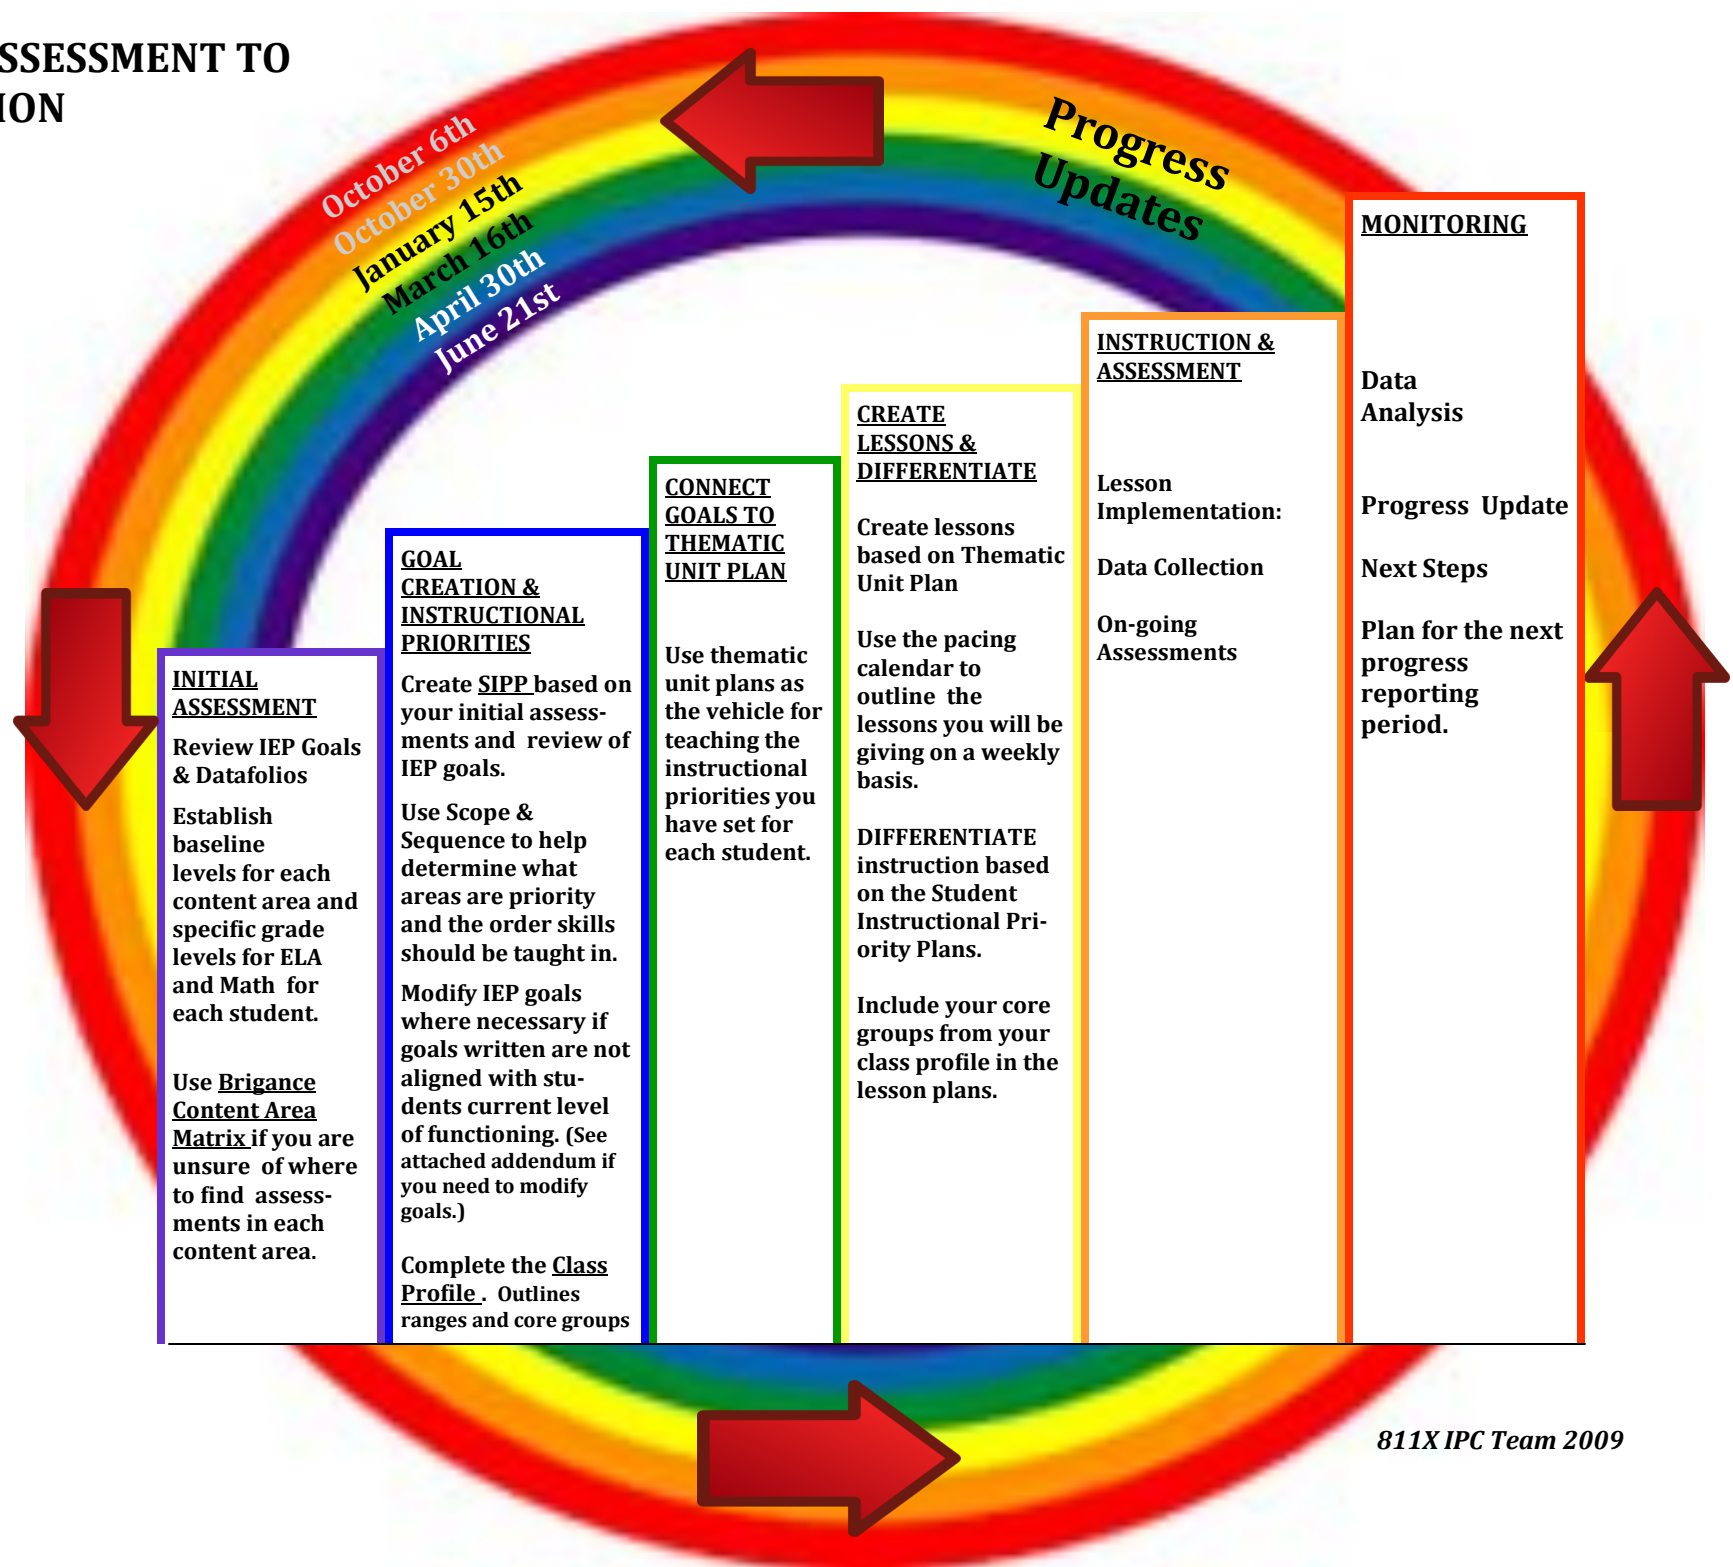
SSESSMENT TO
ION

October 6th
October 30th
January 15th
March 16th
April 30th
June 21st

Progress Updates

INITIAL ASSESSMENT

Review IEP Goals & Datafolios

Establish baseline levels for each content area and specific grade levels for ELA and Math for each student.

Use Brigance Content Area Matrix if you are unsure of where to find assessments in each content area.

GOAL CREATION & INSTRUCTIONAL PRIORITIES

Create SIPP based on your initial assessments and review of IEP goals.

Use Scope & Sequence to help determine what areas are priority and the order skills should be taught in.

Modify IEP goals where necessary if goals written are not aligned with students current level of functioning. (See attached addendum if you need to modify goals.)

Complete the Class Profile . Outlines ranges and core groups

CONNECT GOALS TO THEMATIC UNIT PLAN

Use thematic unit plans as the vehicle for teaching the instructional priorities you have set for each student.

CREATE LESSONS & DIFFERENTIATE

Create lessons based on Thematic Unit Plan

Use the pacing calendar to outline the lessons you will be giving on a weekly basis.

DIFFERENTIATE instruction based on the Student Instructional Priority Plans.

Include your core groups from your class profile in the lesson plans.

INSTRUCTION & ASSESSMENT

Lesson Implementation:

Data Collection

On-going Assessments

MONITORING

Data Analysis

Progress Update

Next Steps

Plan for the next progress reporting period.

811X IPC Team 2009